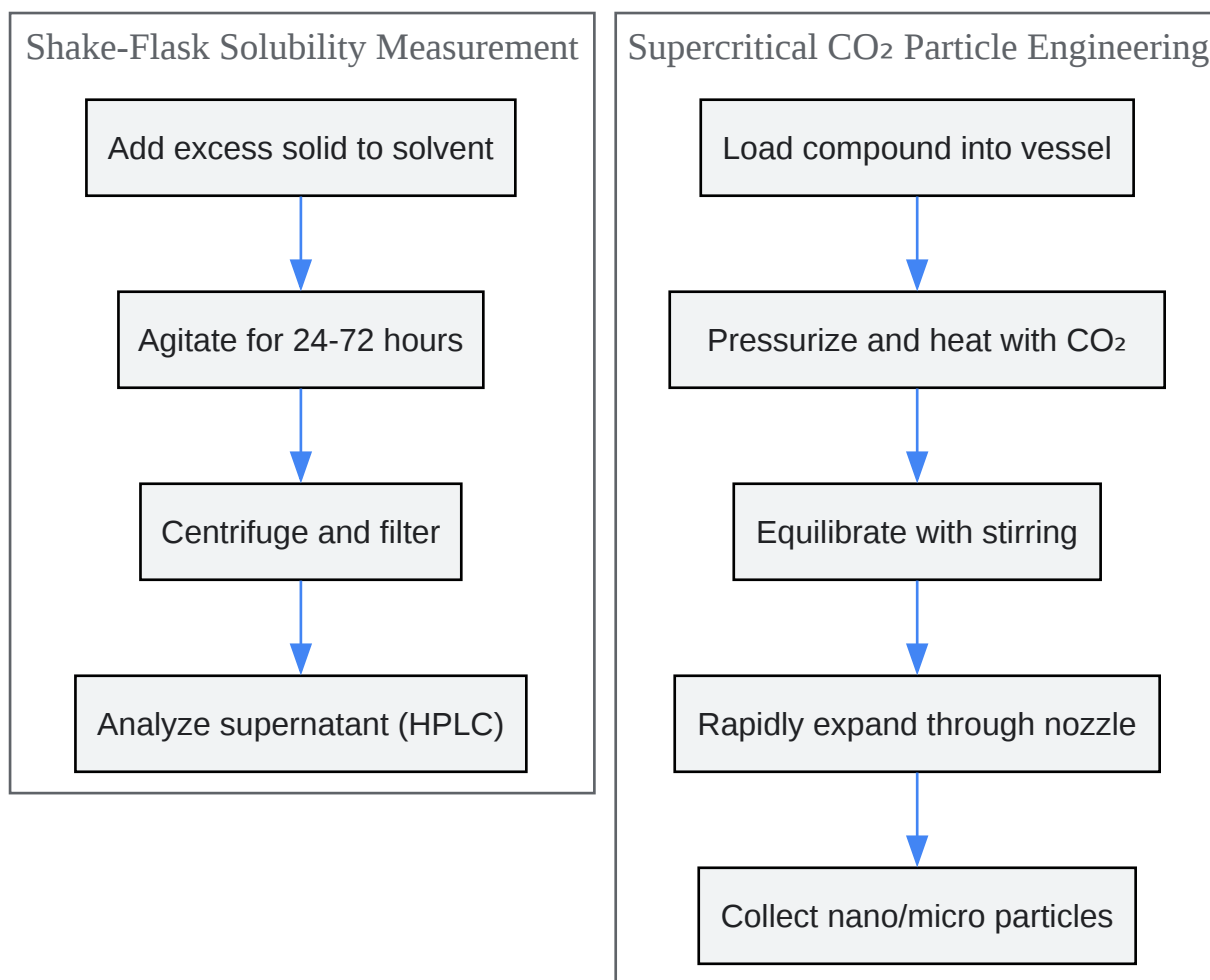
Shake-Flask Solubility Measurement

Add excess solid to solvent

Agitate for 24-72 hours

Centrifuge and filter

Analyze supernatant (HPLC)

Supercritical $CO_2$ Particle Engineering

Load compound into vessel

Pressurize and heat with $CO_2$

Equilibrate with stirring

Rapidly expand through nozzle

Collect nano/micro particles